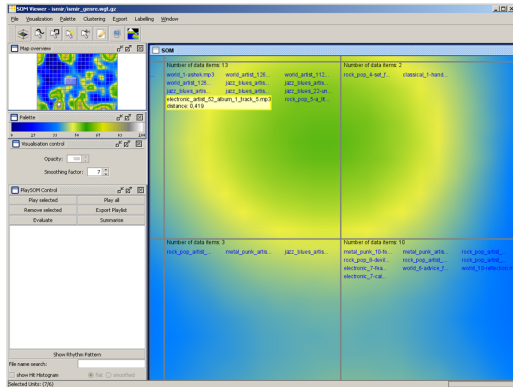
SOM Viewer - ismir/ismir_genre.wgt.gz

File Visualization Palette Clustering Export Labelling Window

Map overview

Palette

0 23 31 34 47 57 104

Visualization control

Opacity: 100

Smoothing factor: 7

PlaySOM Control

Play selected | Play all
Remove selected | Export Playlist
Evaluate | Summarise

Show Rhythm Pattern

File name search:

show Hit Histogram Flat smoothed

Selected Units: (7/6)

SOM

Number of data items: 13
world_1-ashek.mp3 world_artist_128... world_artist_112...
world_artist_126... jazz_blues_artis... jazz_blues_artis...
jazz_blues_artis... jazz_blues_artis... jazz_blues_artis_22-sn...
electronic_artist_52_album_1_track_5.mp3 rock_pop_5-a_lit...
distance: 0.419

Number of data items: 2
rock_pop_4-set_f... classical_1-hand...

Number of data items: 3
rock_pop_artist_... metal_punk_artis... jazz_blues_artis...

Number of data items: 10
metal_punk_10-fo... metal_punk_artis... rock_pop_artist_...
rock_pop_9-devil... rock_pop_artist_... rock_pop_artist_...
electronic_7-fea... world_8-advice_f... world_10-reflection-...
electronic_7-cal...